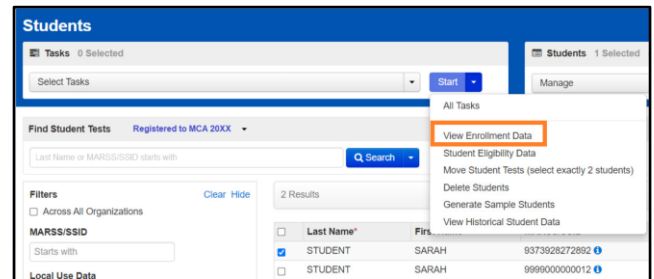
Students

Tasks 0 Selected

Select Tasks

Start

Students 1 Selected

Manage

All Tasks

View Enrollment Data

Student Eligibility Data

Move Student Tests (select exactly 2 students)

Delete Students

Generate Sample Students

View Historical Student Data

Find Student Tests

Registered to MCA 20XX

Last Name or MARSS/SSID starts with

Search

Filters

Clear Hide

Across All Organizations

MARSS/SSID

Starts with

Local Use Data

2 Results

| | Last Name* | First | |
|---|---|---|---|
| ☑ | STUDENT | SARAH | 9373928272892 |
| ☐ | STUDENT | SARAH | 9999000000012 |